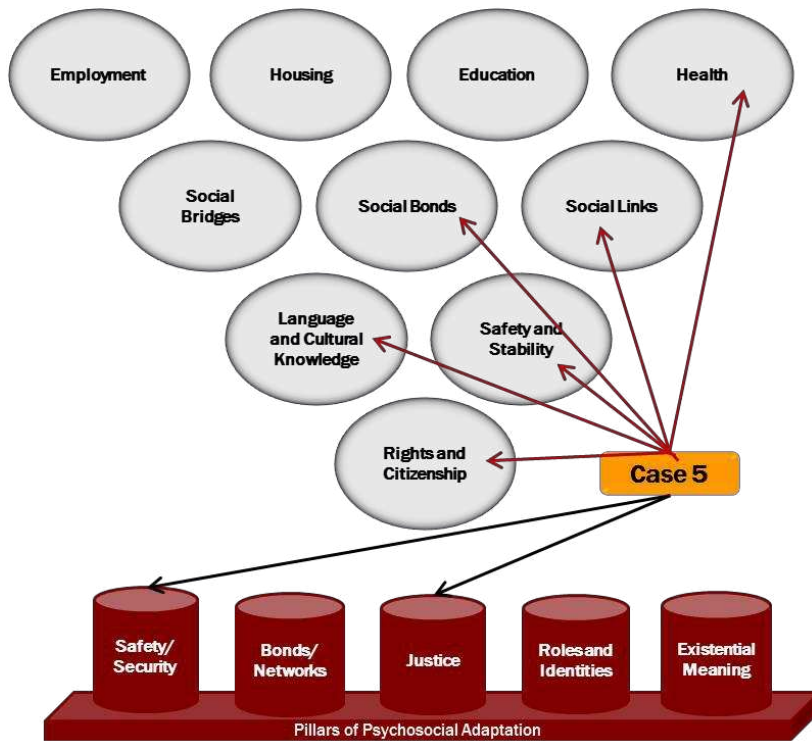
Employment

Housing

Education

Health

Social Bridges

Social Bonds

Social Links

Language and Cultural Knowledge

Safety and Stability

Rights and Citizenship

Case 5

Safety/ Security

Bonds/ Networks

Justice

Roles and Identities

Existential Meaning

Pillars of Psychosocial Adaptation